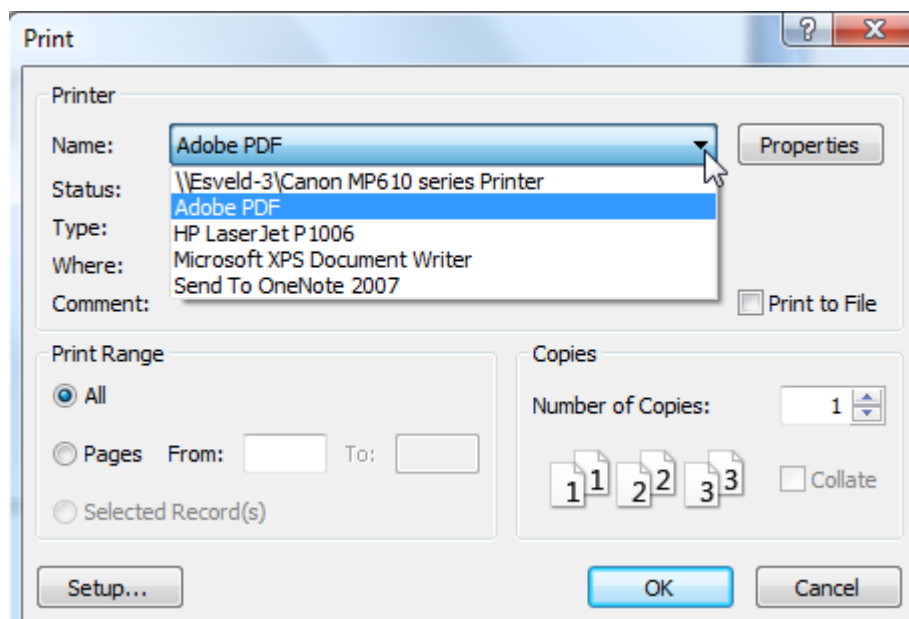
Print

?
X

Printer

Name: Adobe PDF

Properties

Status:
Type:
Where:
Comment:

\\Esveld-3\Canon MP610 series Printer
Adobe PDF
HP LaserJet P1006
Microsoft XPS Document Writer
Send To OneNote 2007

Print to File

Print Range

All

Pages From: To:

Selected Record(s)

Copies

Number of Copies: 1

1 1 2 2 3 3

Collate

Setup...

OK

Cancel